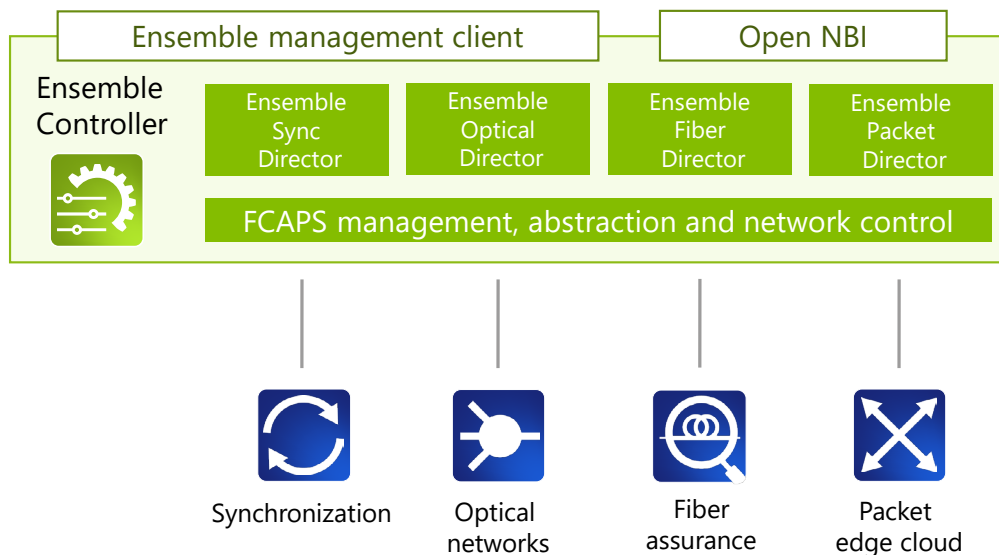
Ensemble management client

Open NBI

Ensemble Controller

Ensemble Sync Director

Ensemble Optical Director

Ensemble Fiber Director

Ensemble Packet Director

FCAPS management, abstraction and network control

Synchronization

Optical networks

Fiber assurance

Packet edge cloud